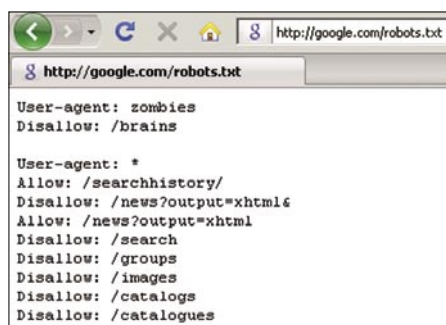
8 http://google.com/robots.txt

8 http://google.com/robots.txt

User-agent: zombies
Disallow: /brains

User-agent: *
Allow: /searchhistory/
Disallow: /news?output=xhtml&
Allow: /news?output=xhtml
Disallow: /search
Disallow: /groups
Disallow: /images
Disallow: /catalogs
Disallow: /catalogues